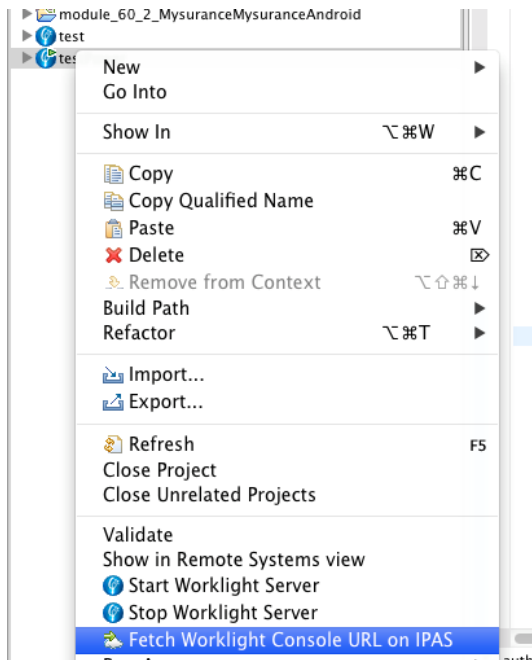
module_60_2_MysuranceMysuranceAndroid
test
tes

New
Go Into

Show In ⌥⌘W

Copy ⌘C
Copy Qualified Name
Paste ⌘V
Delete ⌦
Remove from Context ⌥⇧⌘↓
Build Path
Refactor ⌥⌘T

Import...
Export...

Refresh F5
Close Project
Close Unrelated Projects

Validate
Show in Remote Systems view
Start Worklight Server
Stop Worklight Server
Fetch Worklight Console URL on IPAS
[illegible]